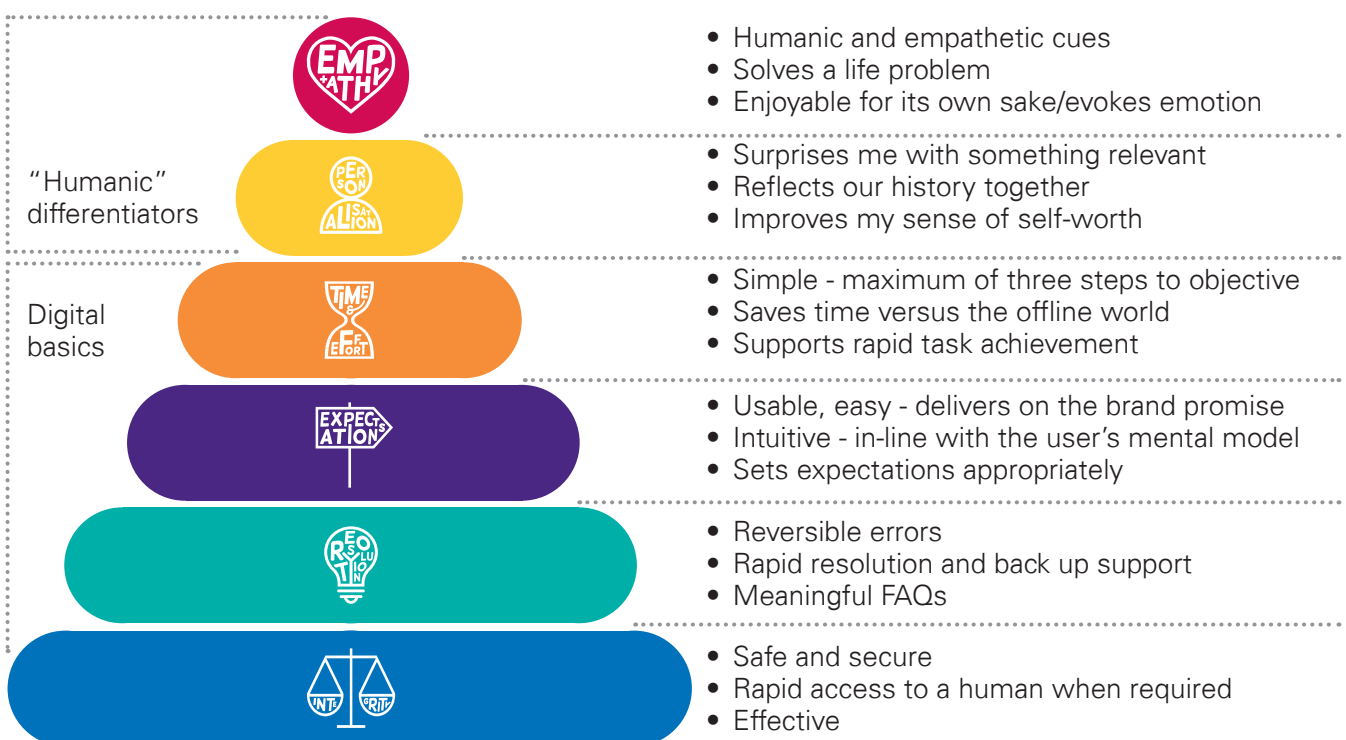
EMP ATHY

• Humanic and empathetic cues
• Solves a life problem
• Enjoyable for its own sake/evokes emotion

"Humanic" differentiators

PER SON ALISATION

• Surprises me with something relevant
• Reflects our history together
• Improves my sense of self-worth

Digital basics

TIME & EFFORT

• Simple - maximum of three steps to objective
• Saves time versus the offline world
• Supports rapid task achievement

EXPECTATIONS

• Usable, easy - delivers on the brand promise
• Intuitive - in-line with the user's mental model
• Sets expectations appropriately

RESOLUTION

• Reversible errors
• Rapid resolution and back up support
• Meaningful FAQs

INTEGRITY

• Safe and secure
• Rapid access to a human when required
• Effective